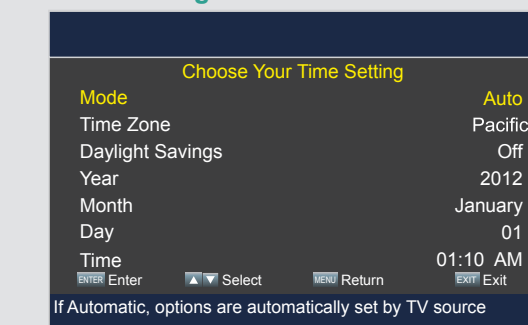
Choose Your Time Setting

Mode Auto
Time Zone Pacific
Daylight Savings Off
Year 2012
Month January
Day 01
Time 01:10 AM

ENTER Enter ▲▼ Select MENU Return EXIT Exit

If Automatic, options are automatically set by TV source